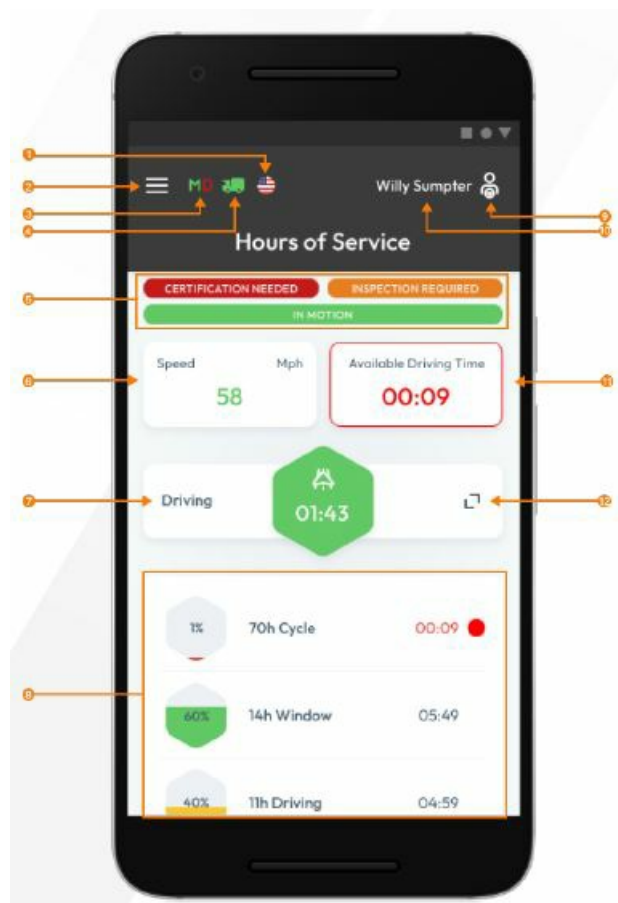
1
2
3
4
MD
Willy Sumpter
9
10
Hours of Service
5
CERTIFICATION NEEDED
INSPECTION REQUIRED
IN MOTION
6
Speed
Mph
58
Available Driving Time
00:09
11
7
Driving
01:43
12
8
1%
70h Cycle
00:09
60%
14h Window
05:49
40%
11h Driving
04:59